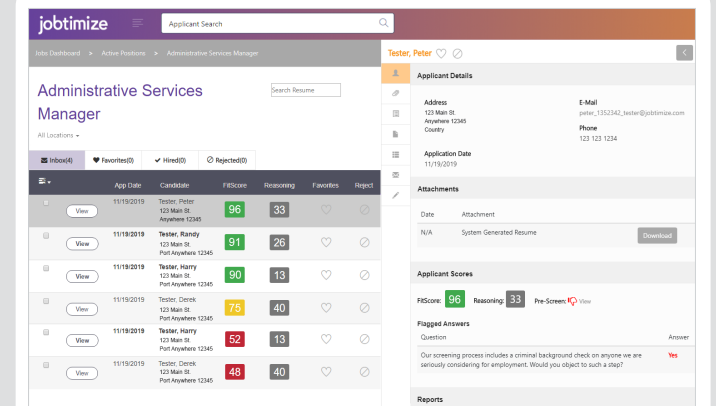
jobtimize

Applicant Search

Jobs Dashboard > Active Positions > Administrative Services Manager

Administrative Services Manager

Search Resume

All Locations

Inbox(4) Favorites(0) Hired(0) Rejected(0)

|  |  | App Date | Candidate | FitScore | Reasoning | Favorites | Reject |
|---|---|---|---|---|---|---|---|
|  | View | 11/19/2019 | Tester, Peter 123 Main St. Anywhere 12345 | 96 | 33 |  |  |
|  | View | 11/19/2019 | Tester, Randy 123 Main St. Port Anywhere 12345 | 91 | 26 |  |  |
|  | View | 11/19/2019 | Tester, Harry 123 Main St. Port Anywhere 12345 | 90 | 13 |  |  |
|  | View | 11/19/2019 | Tester, Derek 123 Main St. Port Anywhere 12345 | 75 | 40 |  |  |
|  | View | 11/19/2019 | Tester, Harry 123 Main St. Port Anywhere 12345 | 52 | 13 |  |  |
|  | View | 11/19/2019 | Tester, Derek 123 Main St. Port Anywhere 12345 | 48 | 40 |  |  |

Tester, Peter

Applicant Details

Address
123 Main St.
Anywhere 12345
Country

E-Mail
peter_1352342_tester@jobtimize.com

Phone
123 123 1234

Application Date
11/19/2019

Attachments

| Date | Attachment |  |
|---|---|---|
| N/A | System Generated Resume | Download |

Applicant Scores

FitScore: 96 Reasoning: 33 Pre-Screen: View

Flagged Answers

| Question | Answer |
|---|---|
| Our screening process includes a criminal background check on anyone we are seriously considering for employment. Would you object to such a step? | Yes |

Reports